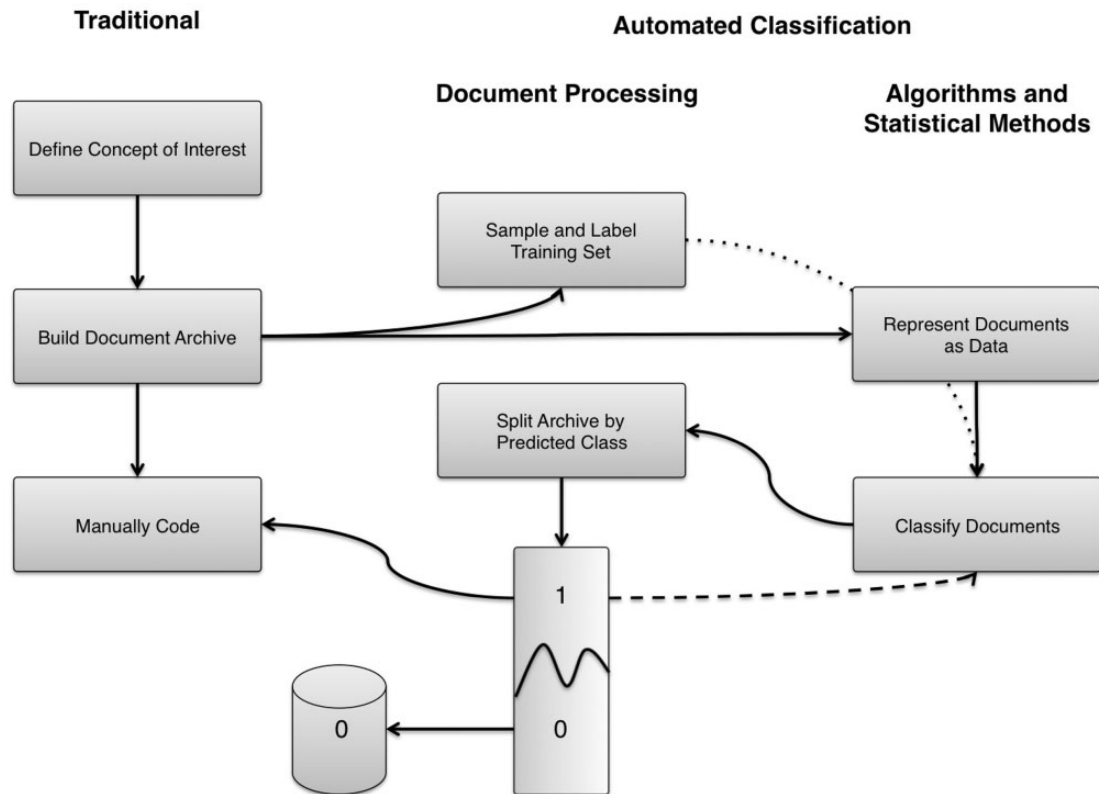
Traditional

Automated Classification

Document Processing

Algorithms and Statistical Methods

Define Concept of Interest

Sample and Label Training Set

Build Document Archive

Represent Documents as Data

Split Archive by Predicted Class

Manually Code

Classify Documents

1

0

0